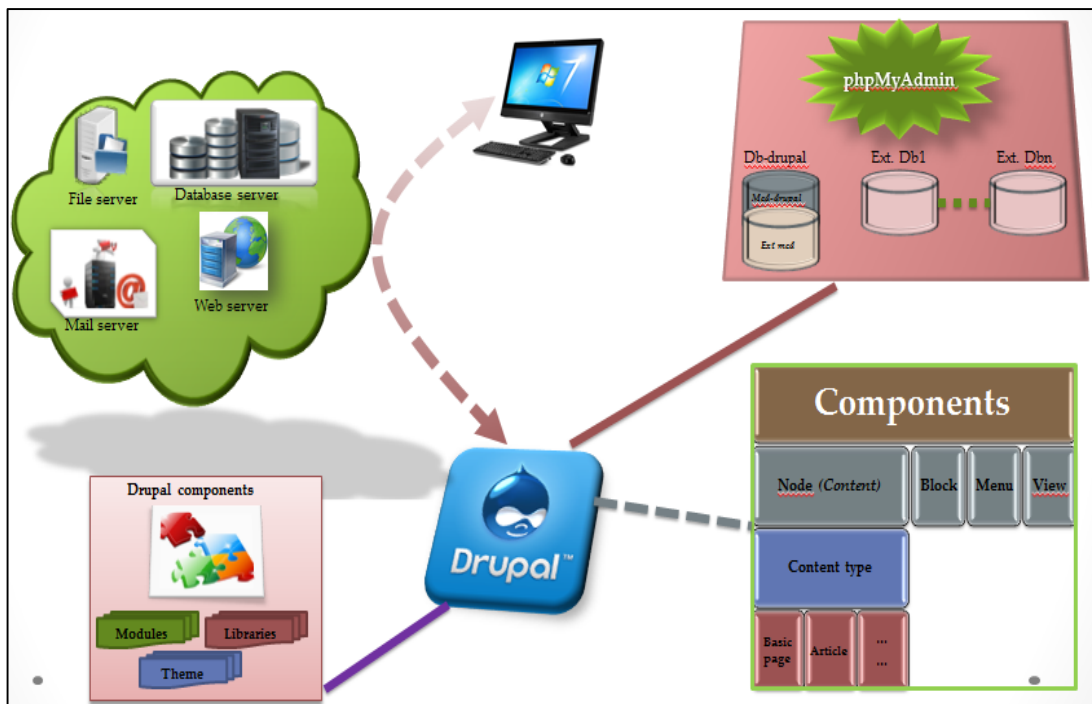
File server
Database server
Mail server
Web server

phpMyAdmin
Db-drupal
Mod-drupal
Ext mod
Ext. Db1
Ext. Dbn

Drupal™

Components
Node (Content)
Block
Menu
View
Content type
Basic page
Article
...
...

Drupal components
Modules
Libraries
Theme